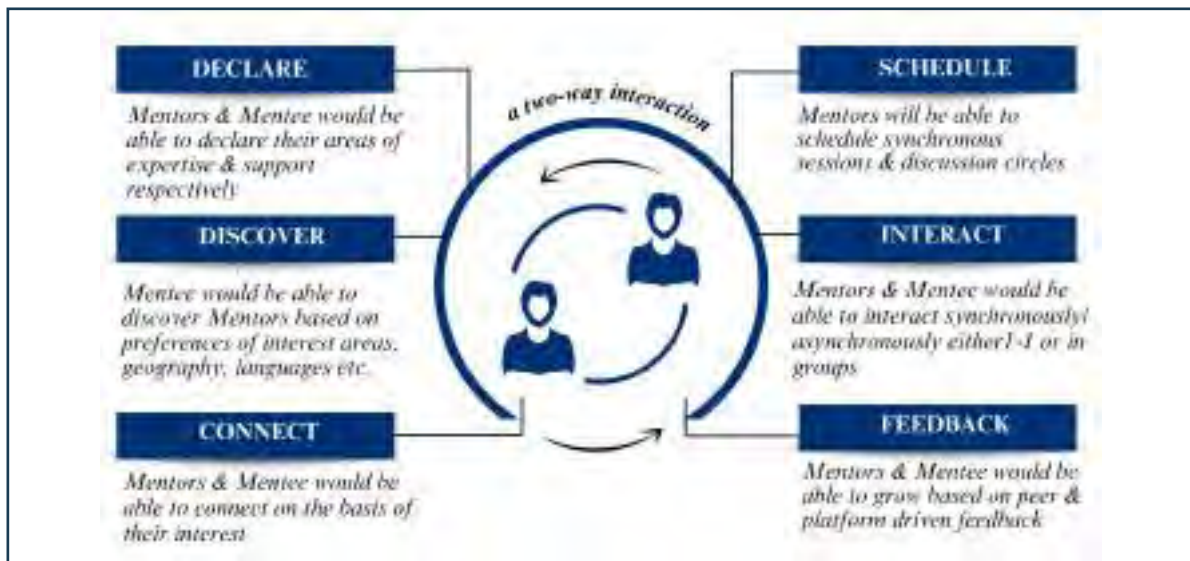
DECLARE

Mentors & Mentee would be able to declare their areas of expertise & support respectively

DISCOVER

Mentee would be able to discover Mentors based on preferences of interest areas, geography, languages etc.

CONNECT

Mentors & Mentee would be able to connect on the basis of their interest

a two-way interaction

SCHEDULE

Mentors will be able to schedule synchronous sessions & discussion circles

INTERACT

Mentors & Mentee would be able to interact synchronously/ asynchronously either1-1 or in groups

FEEDBACK

Mentors & Mentee would be able to grow based on peer & platform driven feedback